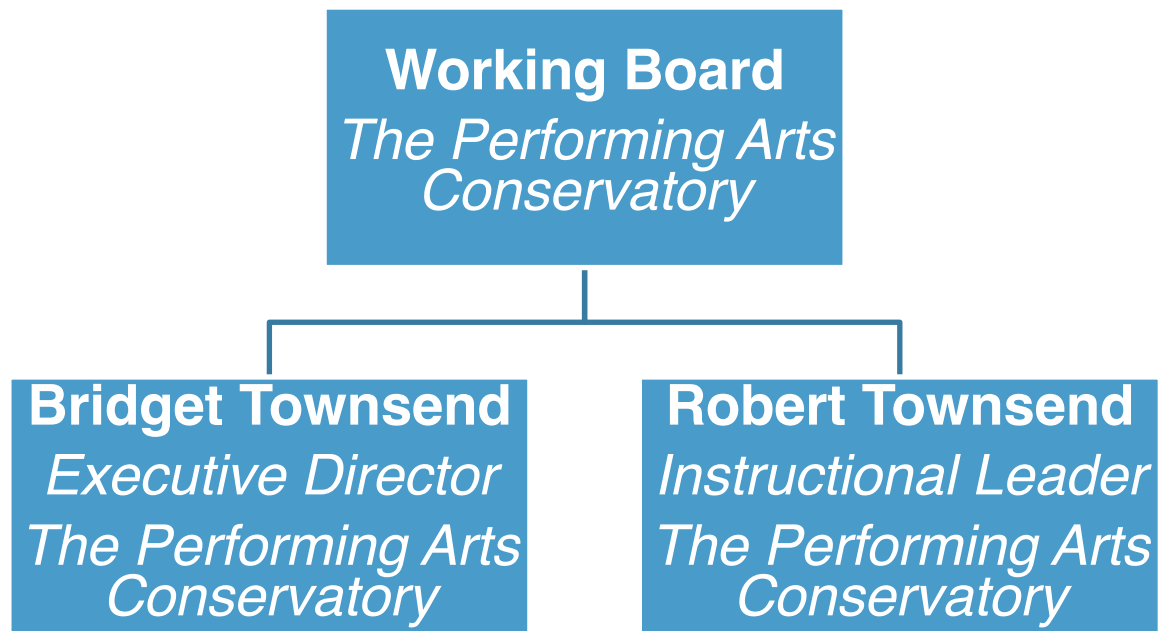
**Working Board**
*The Performing Arts Conservatory*

**Bridget Townsend**
*Executive Director*
*The Performing Arts Conservatory*

**Robert Townsend**
*Instructional Leader*
*The Performing Arts Conservatory*